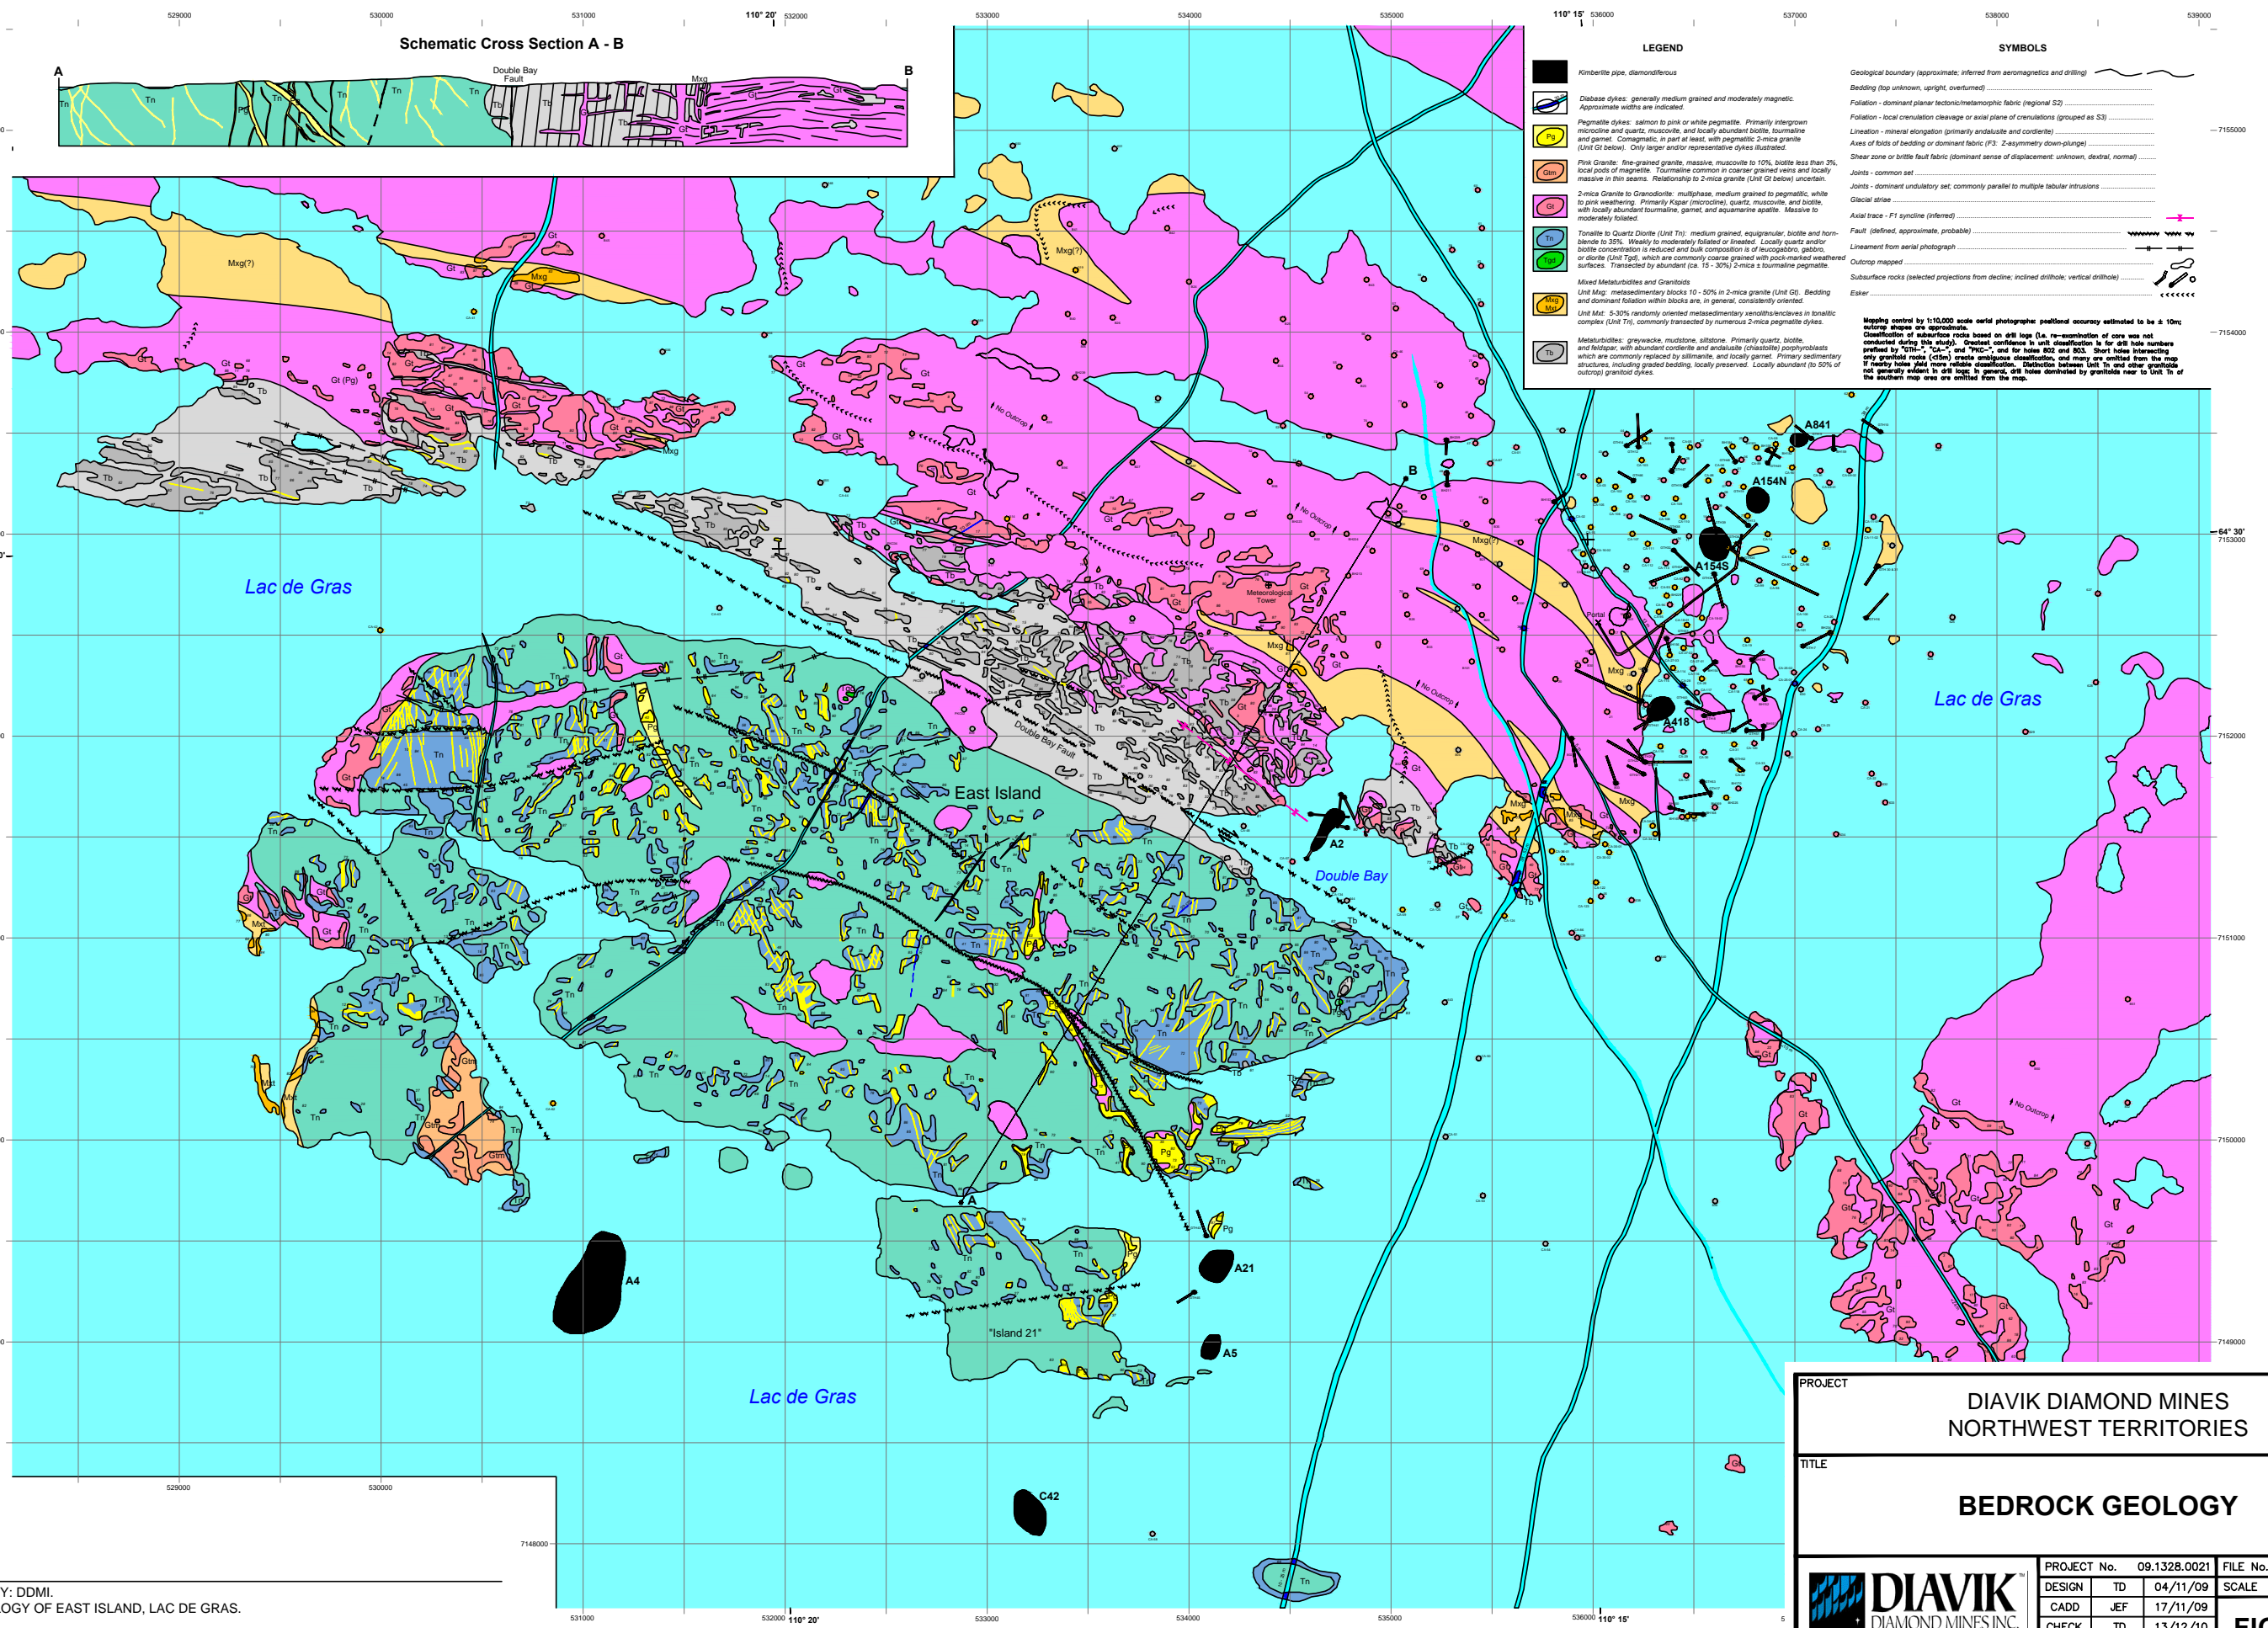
529000 530000 531000 110° 20' 532000 533000 534000 535000 110° 15' 536000 537000 538000 539000

Schematic Cross Section A - B

A B
Double Bay Fault
Tn Tn Tn Tn Tn Tn Pg Tb Tb Mxg Gt Tb Gt

LEGEND

Kimberlite pipe, diamondiferous

Diabase dykes: generally medium grained and moderately magnetic. Approximate widths are indicated.

Pg Pegmatite dykes: salmon to pink or white pegmatite. Primarily intergrown microcline and quartz, muscovite, and locally abundant biotite, tourmaline and garnet. Comagmatic, in part at least, with pegmatitic 2-mica granite (Unit Gt below). Only larger and/or representative dykes illustrated.

Gtm Pink Granite: fine-grained granite, massive, muscovite to 10%, biotite less than 3%, local pods of magnetite. Tourmaline common in coarser grained veins and locally massive in thin seams. Relationship to 2-mica granite (Unit Gt below) uncertain.

Gt 2-mica Granite to Granodiorite: multiphase, medium grained to pegmatitic, white to pink weathering. Primarily Kspar (microcline), quartz, muscovite, and biotite, with locally abundant tourmaline, garnet, and aquamarine apatite. Massive to moderately foliated.

Tn Tgd Tonalite to Quartz Diorite (Unit Tn): medium grained, equigranular, biotite and hornblende to 35%. Weakly to moderately foliated or lineated. Locally quartz and/or biotite concentration is reduced and bulk composition is of leucogabbro, gabbro, or diorite (Unit Tgd), which are commonly coarse grained with pock-marked weathered surfaces. Transected by abundant (ca. 15 - 30%) 2-mica ± tourmaline pegmatite.

Mxg Mxt Mixed Metaturbidites and Granitoids
Unit Mxg: metasedimentary blocks 10 - 50% in 2-mica granite (Unit Gt). Bedding and dominant foliation within blocks are, in general, consistently oriented.
Unit Mxt: 5-30% randomly oriented metasedimentary xenoliths/enclaves in tonalitic complex (Unit Tn), commonly transected by numerous 2-mica pegmatite dykes.

Tb Metaturbidites: greywacke, mudstone, siltstone. Primarily quartz, biotite, and feldspar, with abundant cordierite and andalusite (chiastolite) porphyroblasts which are commonly replaced by sillimanite, and locally garnet. Primary sedimentary structures, including graded bedding, locally preserved. Locally abundant (to 50% of outcrop) granitoid dykes.

SYMBOLS

Geological boundary (approximate; inferred from aeromagnetics and drilling)
Bedding (top unknown, upright, overturned)
Foliation - dominant planar tectonic/metamorphic fabric (regional S2)
Foliation - local crenulation cleavage or axial plane of crenulations (grouped as S3)
Lineation - mineral elongation (primarily andalusite and cordierite)
Axes of folds of bedding or dominant fabric (F3: Z-asymmetry down-plunge)
Shear zone or brittle fault fabric (dominant sense of displacement: unknown, dextral, normal)
Joints - common set
Joints - dominant undulatory set; commonly parallel to multiple tabular intrusions
Glacial striae
Axial trace - F1 syncline (inferred)
Fault (defined, approximate, probable)
Lineament from aerial photograph
Outcrop mapped
Subsurface rocks (selected projections from decline; inclined drillhole; vertical drillhole)
Esker

Mapping control by 1:10,000 scale aerial photographs: positional accuracy estimated to be ± 10m; outcrop shapes are approximate.
Classification of subsurface rocks based on drill logs (i.e. re-examination of core was not conducted during this study). Greatest confidence in unit classification is for drill hole numbers prefixed by "GTH-", "CA-", and "PKC-", and for holes 802 and 803. Short holes intersecting only granitoid rocks (<15m) create ambiguous classification, and many are omitted from the map if nearby holes yield more reliable classification. Distinction between Unit Tn and other granitoids not generally evident in drill logs; in general, drill holes dominated by granitoids near to Unit Tn of the southern map area are omitted from the map.

7155000 7154000 64° 30' 7153000 7152000 7151000 7150000 7149000 7148000

Mxg(?) Gt Mxg Gt (Pg) Tb Gt Mxg Mxg(?) No Outcrop No Outcrop Meteorological Tower Mxg(?) B Portal A841 A154N A154S A418 No Outcrop

Lac de Gras

Lac de Gras

Double Bay Fault

East Island

A2

Double Bay

Tn Gt Mxt Gtm Pg A

A4 A21 A5

"Island 21"

Lac de Gras

C42

No Outcrop

529000 530000 531000 532000 110° 20' 533000 534000 535000 536000 110° 15'

Y: DDMI.
OGY OF EAST ISLAND, LAC DE GRAS.

PROJECT
DIAVIK DIAMOND MINES
NORTHWEST TERRITORIES

TITLE
BEDROCK GEOLOGY

DIAVIK DIAMOND MINES INC.

| PROJECT No. | 09.1328.0021 | FILE No. |
|---|---|---|
| DESIGN | TD | 04/11/09 | SCALE |
| CADD | JEF | 17/11/09 | |
| CHECK | TD | 13/12/10 | FIG |